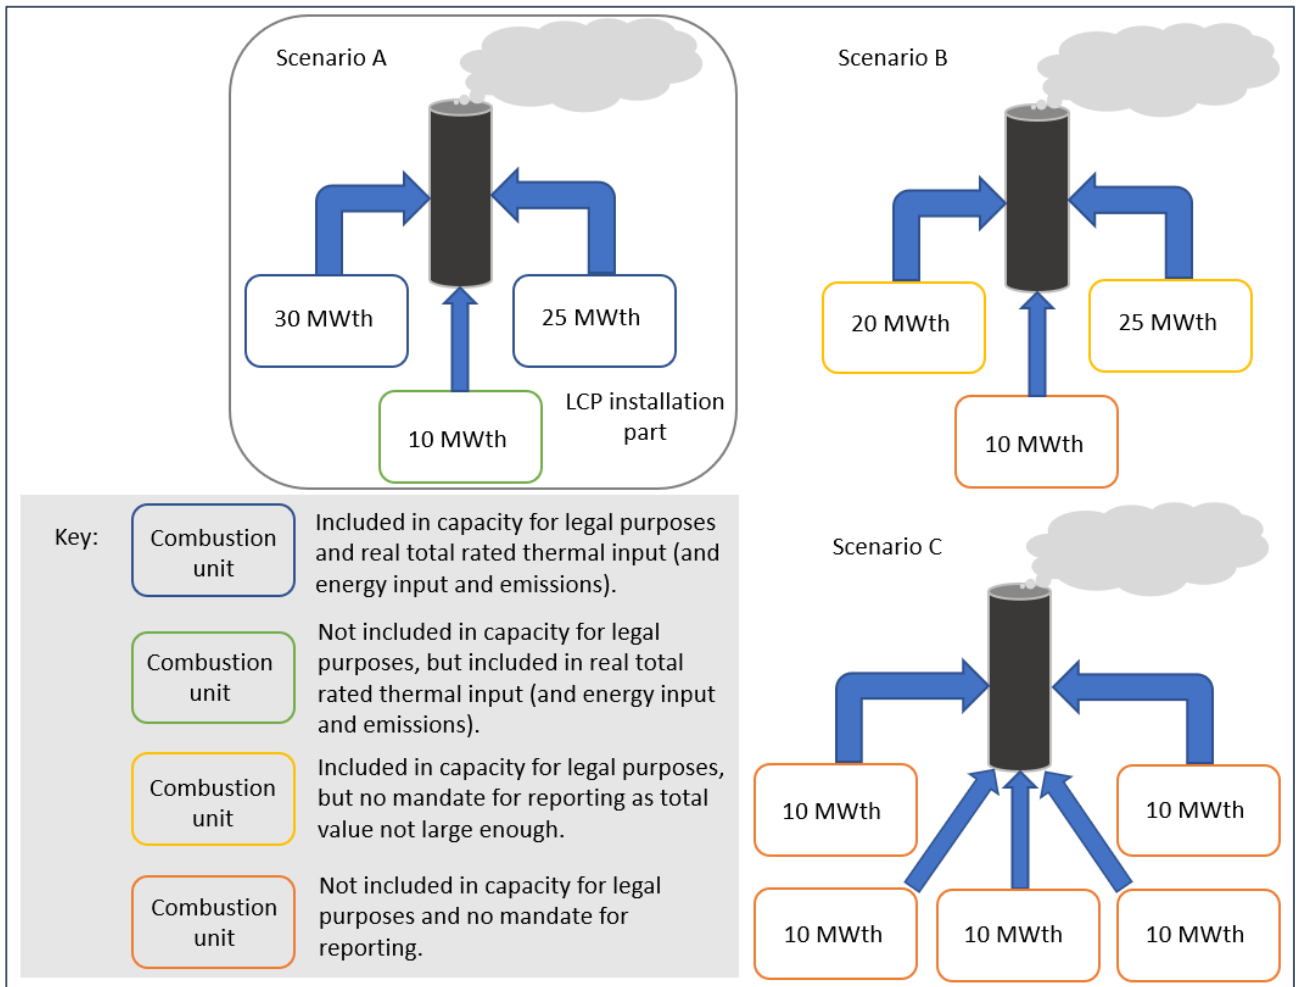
Scenario A

30 MWth

25 MWth

10 MWth

LCP installation part

Scenario B

20 MWth

25 MWth

10 MWth

Key:

Combustion unit

Included in capacity for legal purposes and real total rated thermal input (and energy input and emissions).

Combustion unit

Not included in capacity for legal purposes, but included in real total rated thermal input (and energy input and emissions).

Combustion unit

Included in capacity for legal purposes, but no mandate for reporting as total value not large enough.

Combustion unit

Not included in capacity for legal purposes and no mandate for reporting.

Scenario C

10 MWth

10 MWth

10 MWth

10 MWth

10 MWth